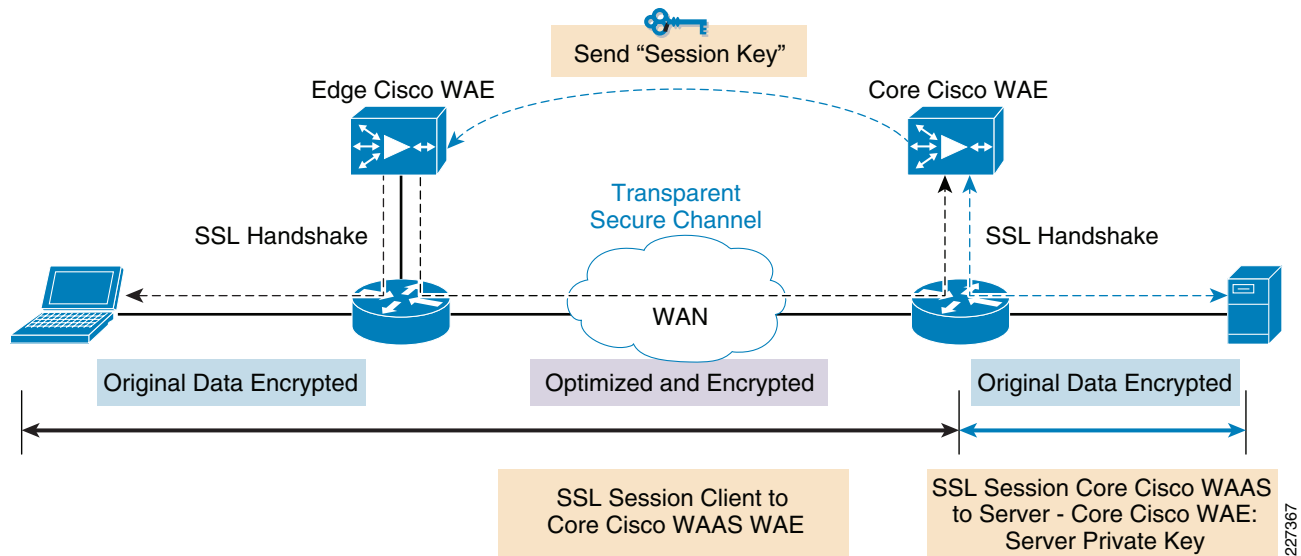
Send “Session Key”

Edge Cisco WAE

Core Cisco WAE

Transparent Secure Channel

SSL Handshake

SSL Handshake

WAN

Original Data Encrypted

Optimized and Encrypted

Original Data Encrypted

SSL Session Client to Core Cisco WAAS WAE

SSL Session Core Cisco WAAS to Server - Core Cisco WAE: Server Private Key

227367